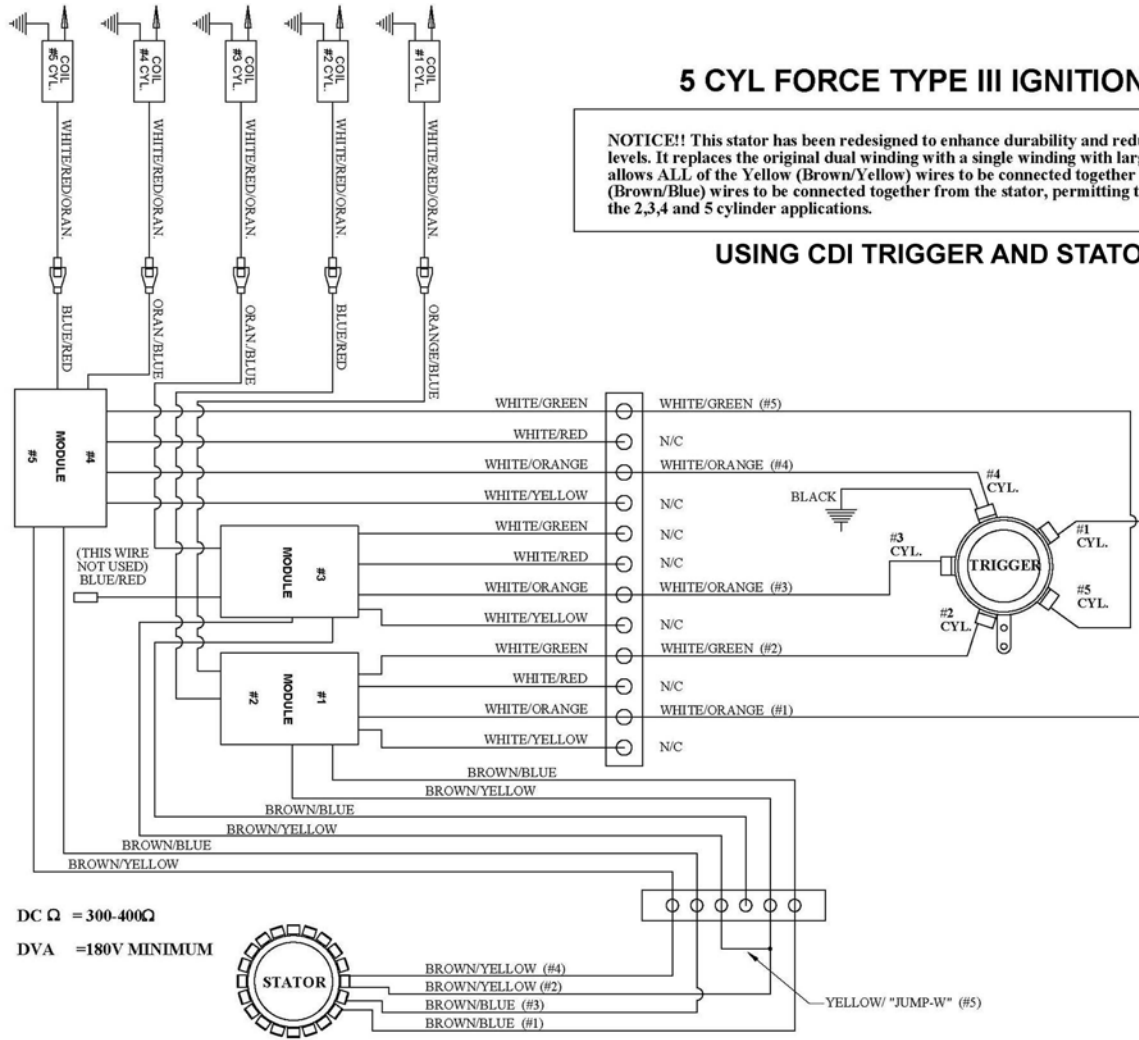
COIL #5 CYL.
COIL #4 CYL.
COIL #3 CYL.
COIL #2 CYL.
COIL #1 CYL.

WHITE/RED/ORAN.
WHITE/RED/ORAN.
WHITE/RED/ORAN.
WHITE/RED/ORAN.
WHITE/RED/ORAN.

BLUE/RED
ORAN./BLUE
ORAN./BLUE
BLUE/RED
ORANGE/BLUE

5 CYL FORCE TYPE III IGNITION

NOTICE!! This stator has been redesigned to enhance durability and red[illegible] levels. It replaces the original dual winding with a single winding with lar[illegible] allows ALL of the Yellow (Brown/Yellow) wires to be connected together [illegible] (Brown/Blue) wires to be connected together from the stator, permitting t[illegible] the 2,3,4 and 5 cylinder applications.

USING CDI TRIGGER AND STATO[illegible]

#4 MODULE #5

WHITE/GREEN
WHITE/RED
WHITE/ORANGE
WHITE/YELLOW
WHITE/GREEN
WHITE/RED
WHITE/ORANGE
WHITE/YELLOW
WHITE/GREEN
WHITE/RED
WHITE/ORANGE
WHITE/YELLOW

WHITE/GREEN (#5)
N/C
WHITE/ORANGE (#4)
N/C
N/C
N/C
WHITE/ORANGE (#3)
N/C
WHITE/GREEN (#2)
N/C
WHITE/ORANGE (#1)
N/C

(THIS WIRE NOT USED) BLUE/RED

MODULE #3

MODULE #1 #2

BLACK
#4 CYL.
#3 CYL.
TRIGGER
#1 CYL.
#5 CYL.
#2 CYL.

BROWN/BLUE
BROWN/YELLOW
BROWN/BLUE
BROWN/YELLOW
BROWN/BLUE
BROWN/YELLOW

DC Ω = 300-400Ω
DVA =180V MINIMUM

STATOR

BROWN/YELLOW (#4)
BROWN/YELLOW (#2)
BROWN/BLUE (#3)
BROWN/BLUE (#1)

YELLOW/ "JUMP-W" (#5)